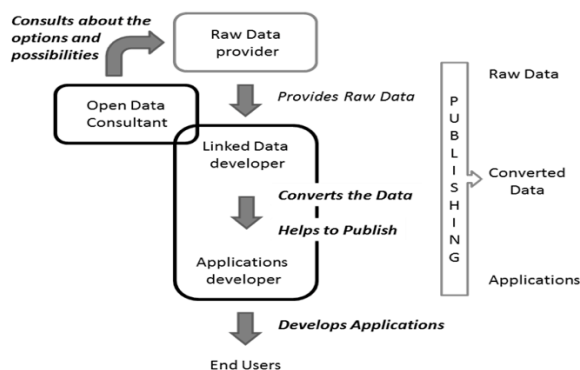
Consults about the options and possibilities

Raw Data provider

Open Data Consultant

Provides Raw Data

Linked Data developer

Converts the Data

Helps to Publish

Applications developer

Develops Applications

End Users

P U B L I S H I N G

Raw Data

Converted Data

Applications